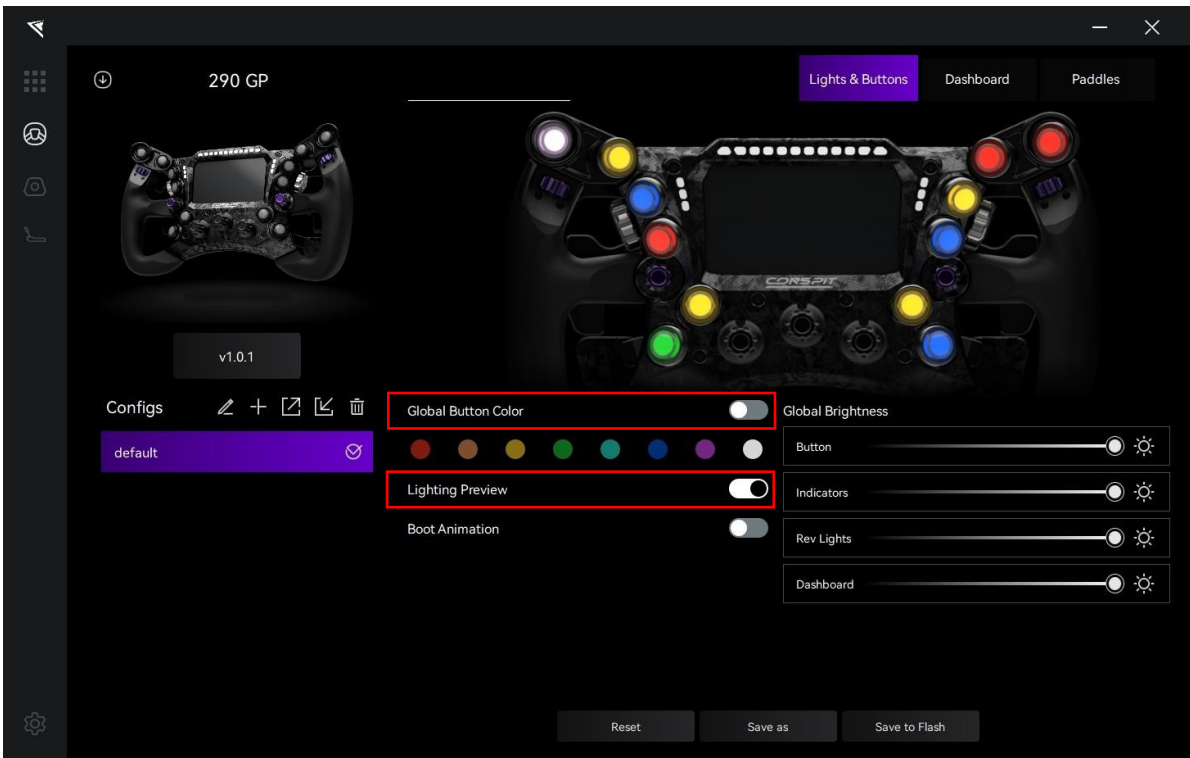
290 GP

Lights & Buttons
Dashboard
Paddles

CORSPIT

v1.0.1

Configs

default

Global Button Color

Lighting Preview

Boot Animation

Global Brightness

Button

Indicators

Rev Lights

Dashboard

Reset
Save as
Save to Flash